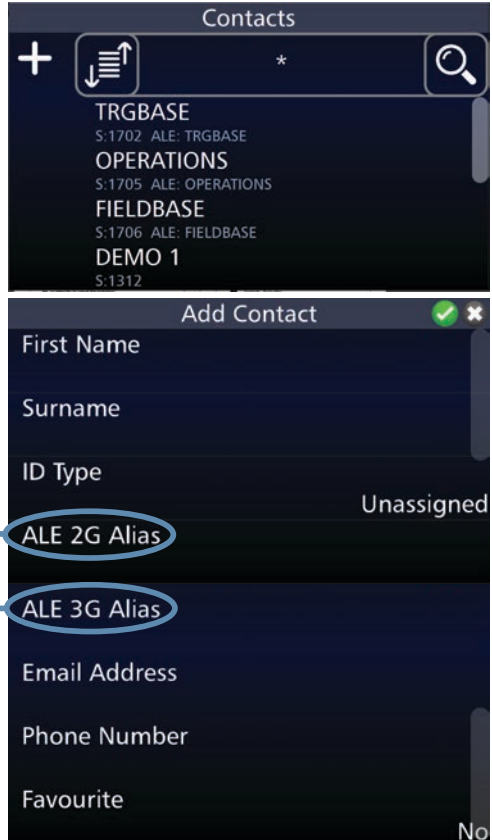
Contacts

+

*

TRGBASE
S:1702 ALE: TRGBASE

OPERATIONS
S:1705 ALE: OPERATIONS

FIELDBASE
S:1706 ALE: FIELDBASE

DEMO 1
S:1312

Add Contact

First Name

Surname

ID Type
Unassigned

ALE 2G Alias

ALE 3G Alias

Email Address

Phone Number

Favourite
No